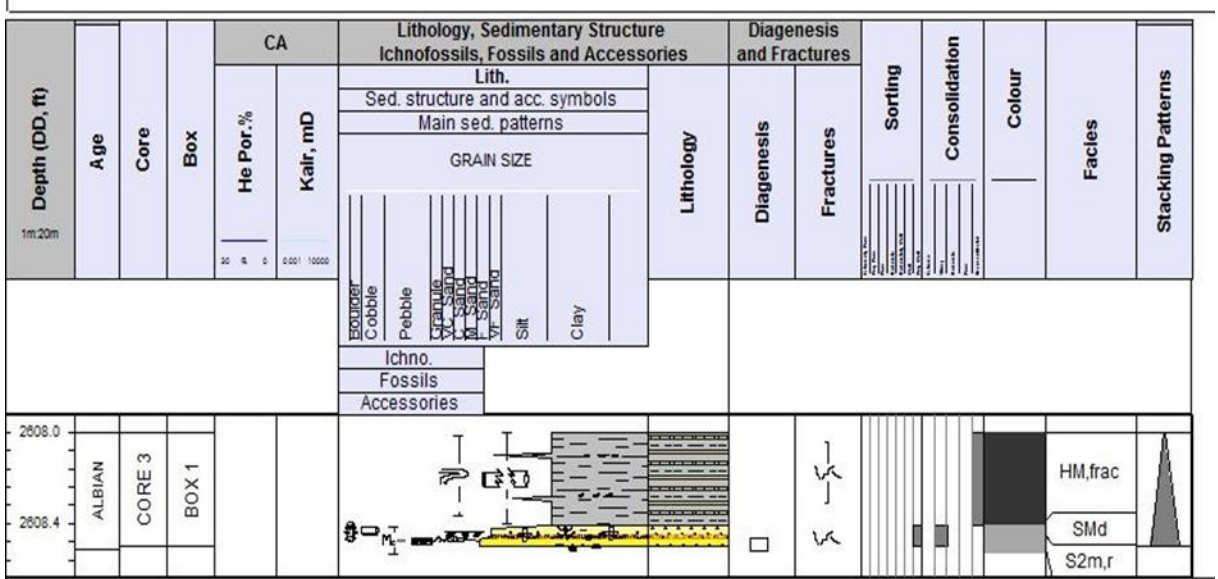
| Depth (DD, ft) 1m:20m | Age | Core | Box | CA: He Por.% | CA: Kair, mD | Lithology, Sedimentary Structure Ichnofossils, Fossils and Accessories | Lithology | Diagenesis | Fractures | Sorting | Consolidation | Colour | Facies | Stacking Patterns |
|---|---|---|---|---|---|---|---|---|---|---|---|---|---|---|
| | | | | 30 15 0 | 0.001 10000 | Lith. / Sed. structure and acc. symbols / Main sed. patterns / GRAIN SIZE / Boulder Cobble Pebble Granule VC Sand C Sand M Sand F Sand Vf Sand Silt Clay / Ichno. / Fossils / Accessories | | | | | | | | |
| 2608.0 | ALBIAN | CORE 3 | BOX 1 | | | | | | | | | | HM,frac | |
| 2608.4 | | | | | | | | | | | | | SMd | |
| | | | | | | | | | | | | | S2m,r | |